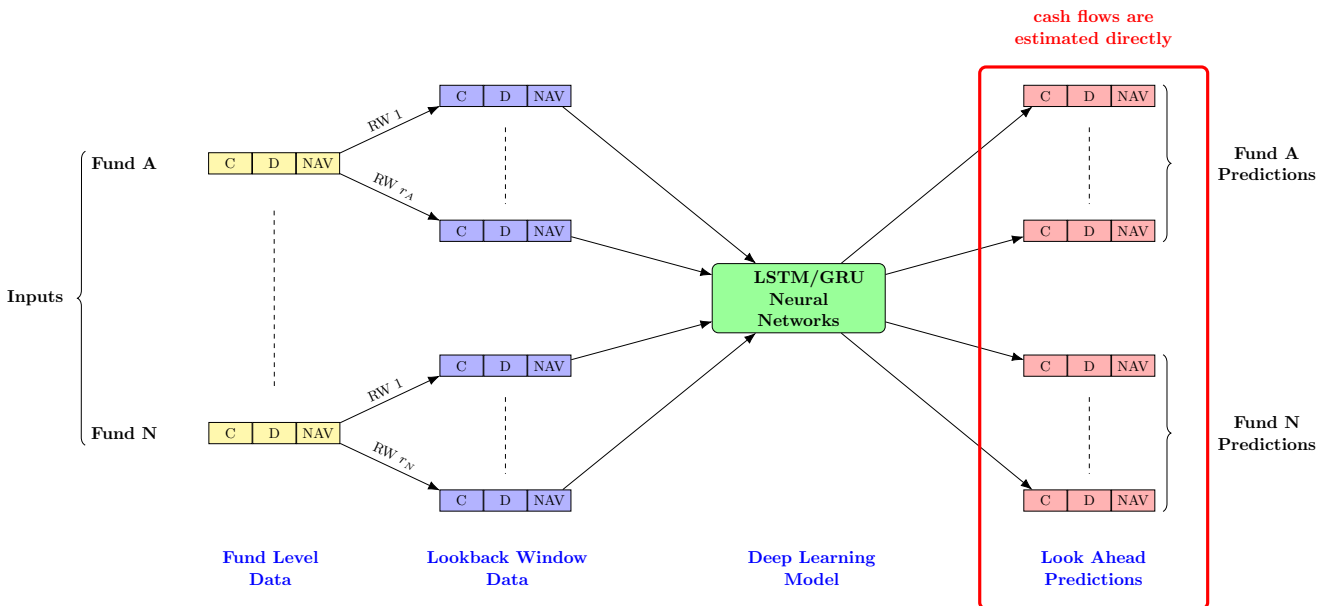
cash flows are estimated directly

C D NAV

RW 1

Fund A

C D NAV

RW $r_A$

C D NAV

C D NAV

Fund A Predictions

C D NAV

Inputs

LSTM/GRU Neural Networks

C D NAV

C D NAV

RW 1

C D NAV

Fund N

C D NAV

RW $r_N$

C D NAV

Fund N Predictions

C D NAV

Fund Level Data

Lookback Window Data

Deep Learning Model

Look Ahead Predictions